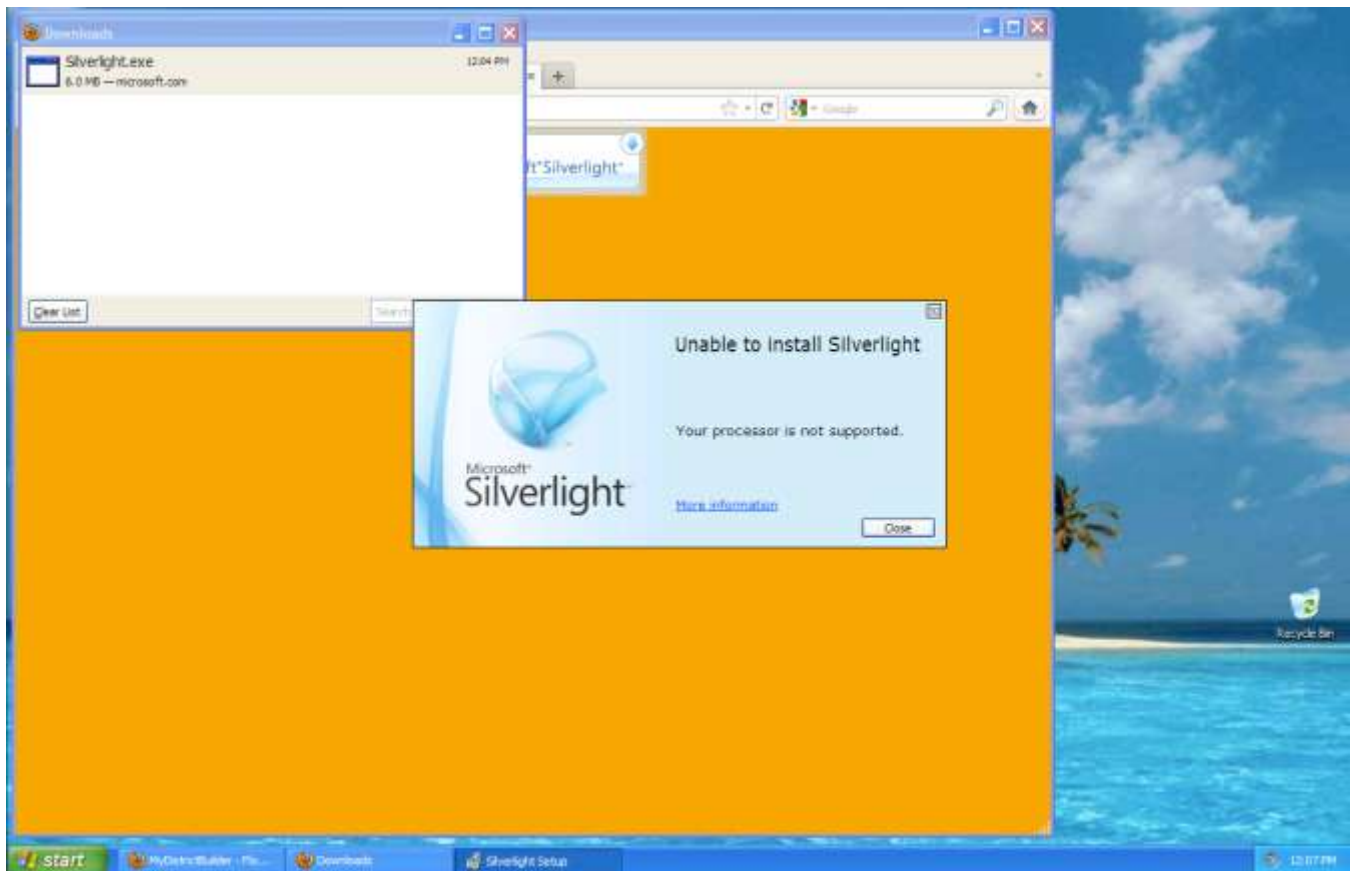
Downloads

Silverlight.exe
6.0 MB — microsoft.com
12:04 PM

Clear List
Search

Google

ft Silverlight

Unable to install Silverlight

Your processor is not supported.

Microsoft Silverlight

More information

Close

Recycle Bin

start
MyDistrictBuilder - Mo...
Downloads
Silverlight Setup
12:07 PM